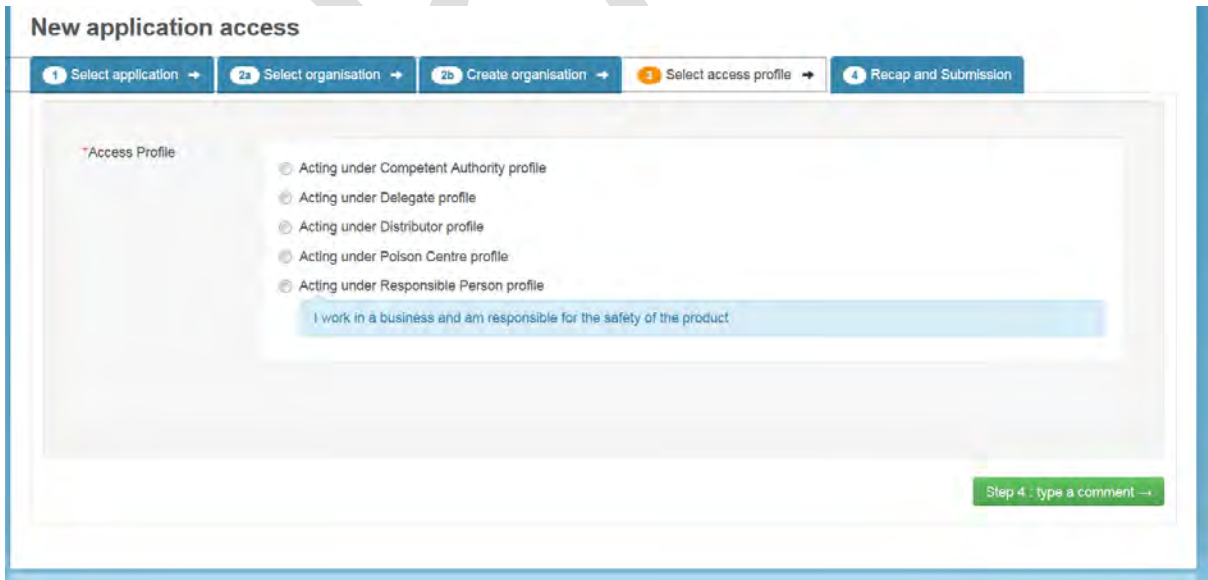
New application access

1 Select application → 2a Select organisation → 2b Create organisation → 3 Select access profile → 4 Recap and Submission

*Access Profile

Acting under Competent Authority profile

Acting under Delegate profile

Acting under Distributor profile

Acting under Poison Centre profile

Acting under Responsible Person profile

I work in a business and am responsible for the safety of the product

Step 4 : type a comment →